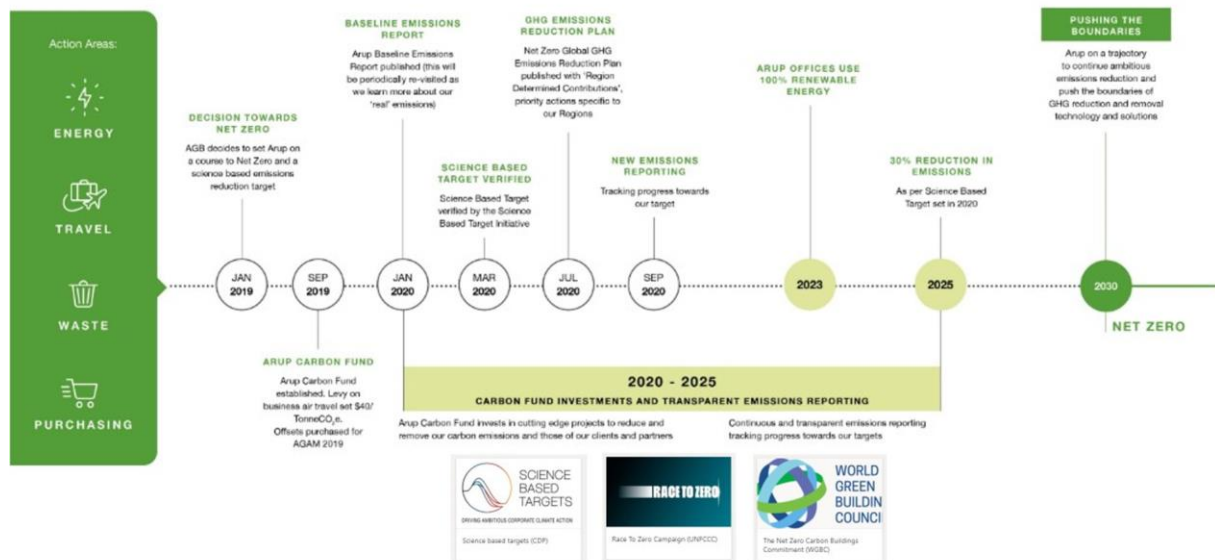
Action Areas:

ENERGY

TRAVEL

WASTE

PURCHASING

DECISION TOWARDS NET ZERO

AGB decides to set Arup on a course to Net Zero and a science based emissions reduction target

JAN 2019

SEP 2019

ARUP CARBON FUND

Arup Carbon Fund established. Levy on business air travel set $40/ TonneCO$_2$e. Offsets purchased for AGAM 2019

BASELINE EMISSIONS REPORT

Arup Baseline Emissions Report published (this will be periodically re-visited as we learn more about our 'real' emissions)

JAN 2020

SCIENCE BASED TARGET VERIFIED

Science Based Target verified by the Science Based Target Initiative

MAR 2020

GHG EMISSIONS REDUCTION PLAN

Net Zero Global GHG Emissions Reduction Plan published with 'Region Determined Contributions', priority actions specific to our Regions

JUL 2020

NEW EMISSIONS REPORTING

Tracking progress towards our target

SEP 2020

ARUP OFFICES USE 100% RENEWABLE ENERGY

2023

30% REDUCTION IN EMISSIONS

As per Science Based Target set in 2020

2025

PUSHING THE BOUNDARIES

Arup on a trajectory to continue ambitious emissions reduction and push the boundaries of GHG reduction and removal technology and solutions

2030

NET ZERO

2020 - 2025

CARBON FUND INVESTMENTS AND TRANSPARENT EMISSIONS REPORTING

Arup Carbon Fund invests in cutting edge projects to reduce and remove our carbon emissions and those of our clients and partners

Continuous and transparent emissions reporting tracking progress towards our targets

SCIENCE BASED TARGETS

DRIVING AMBITIOUS CORPORATE CLIMATE ACTION

Science based targets (CDP)

RACE TO ZERO

Race To Zero Campaign (UNFCCC)

WORLD GREEN BUILDIN COUNCI

The Net Zero Carbon Buildings Commitment (WGBC)